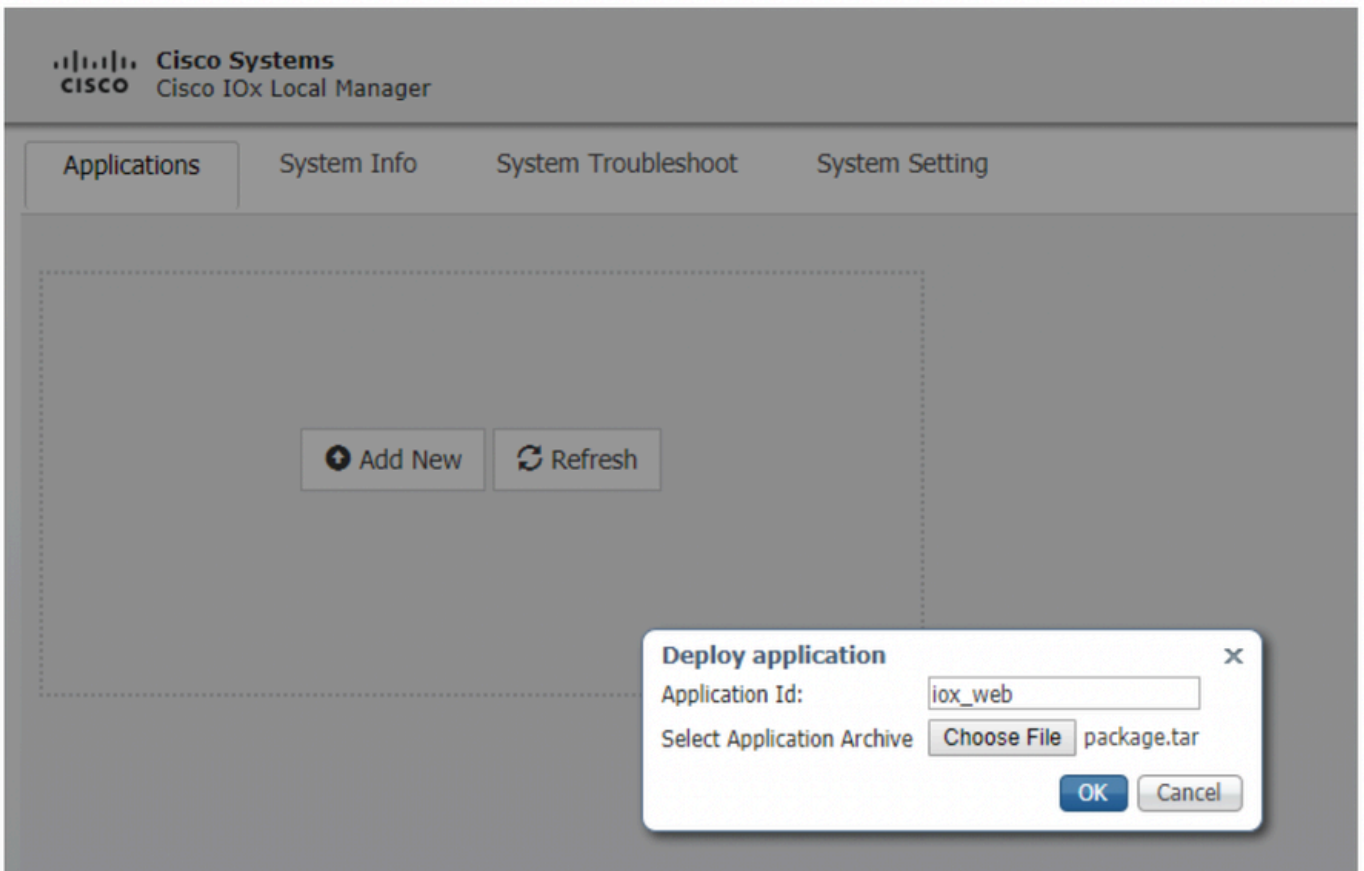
cisco Cisco Systems
Cisco IOx Local Manager

Applications System Info System Troubleshoot System Setting

Add New Refresh

Deploy application ×
Application Id: iox_web
Select Application Archive Choose File package.tar
OK Cancel